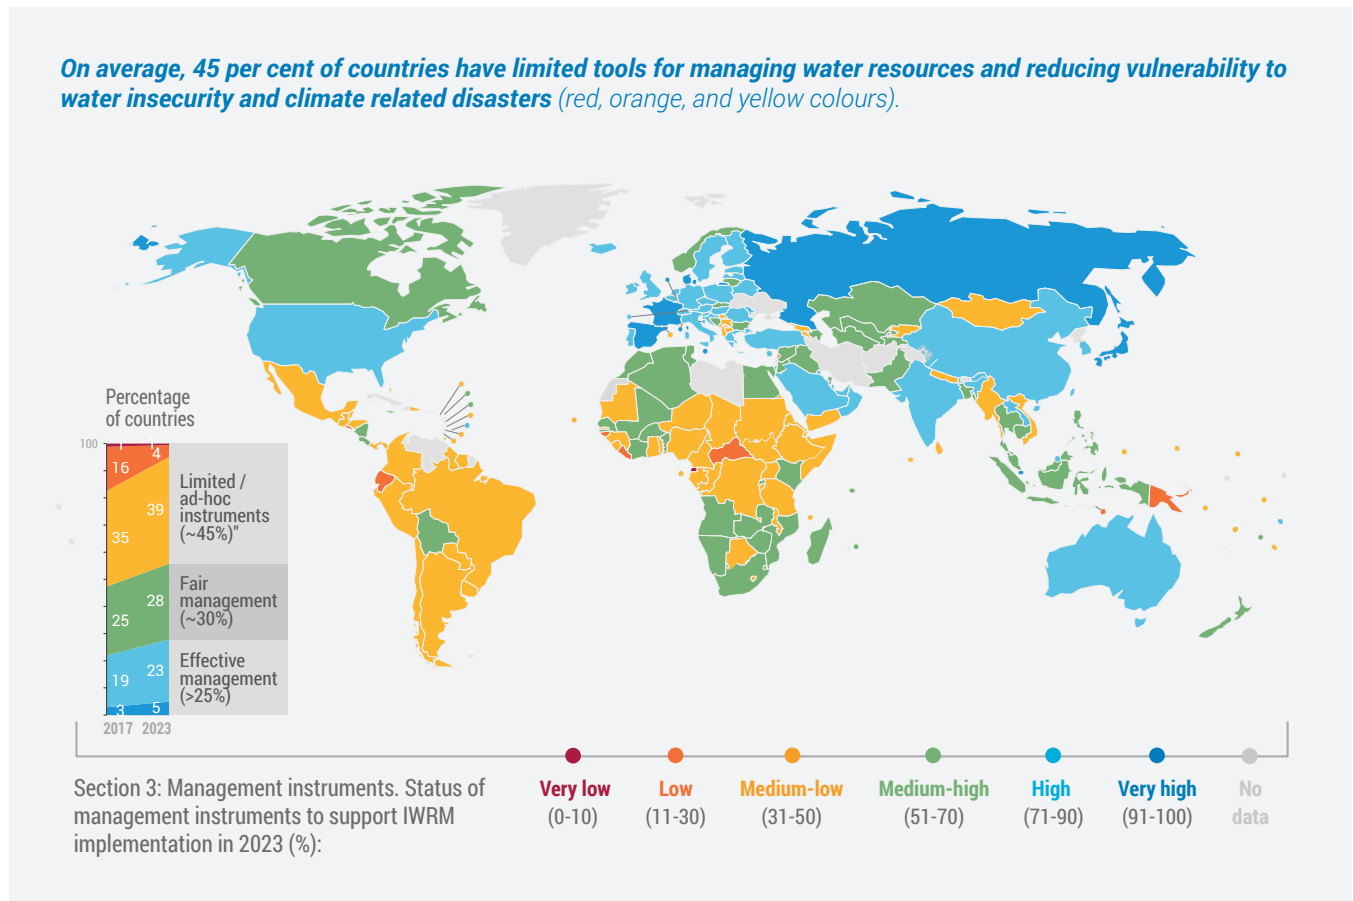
On average, 45 per cent of countries have limited tools for managing water resources and reducing vulnerability to water insecurity and climate related disasters (red, orange, and yellow colours).

Percentage of countries

100

| 2017 | 2023 | |
|---|---|---|
| 1 | 1 | |
| 16 | 4 | |
| 35 | 39 | Limited / ad-hoc instruments (~45%)" |
| 25 | 28 | Fair management (~30%) |
| 19 | 23 | Effective management (>25%) |
| 3 | 5 | |

2017 2023

Section 3: Management instruments. Status of management instruments to support IWRM implementation in 2023 (%):

Very low (0-10)
Low (11-30)
Medium-low (31-50)
Medium-high (51-70)
High (71-90)
Very high (91-100)
No data